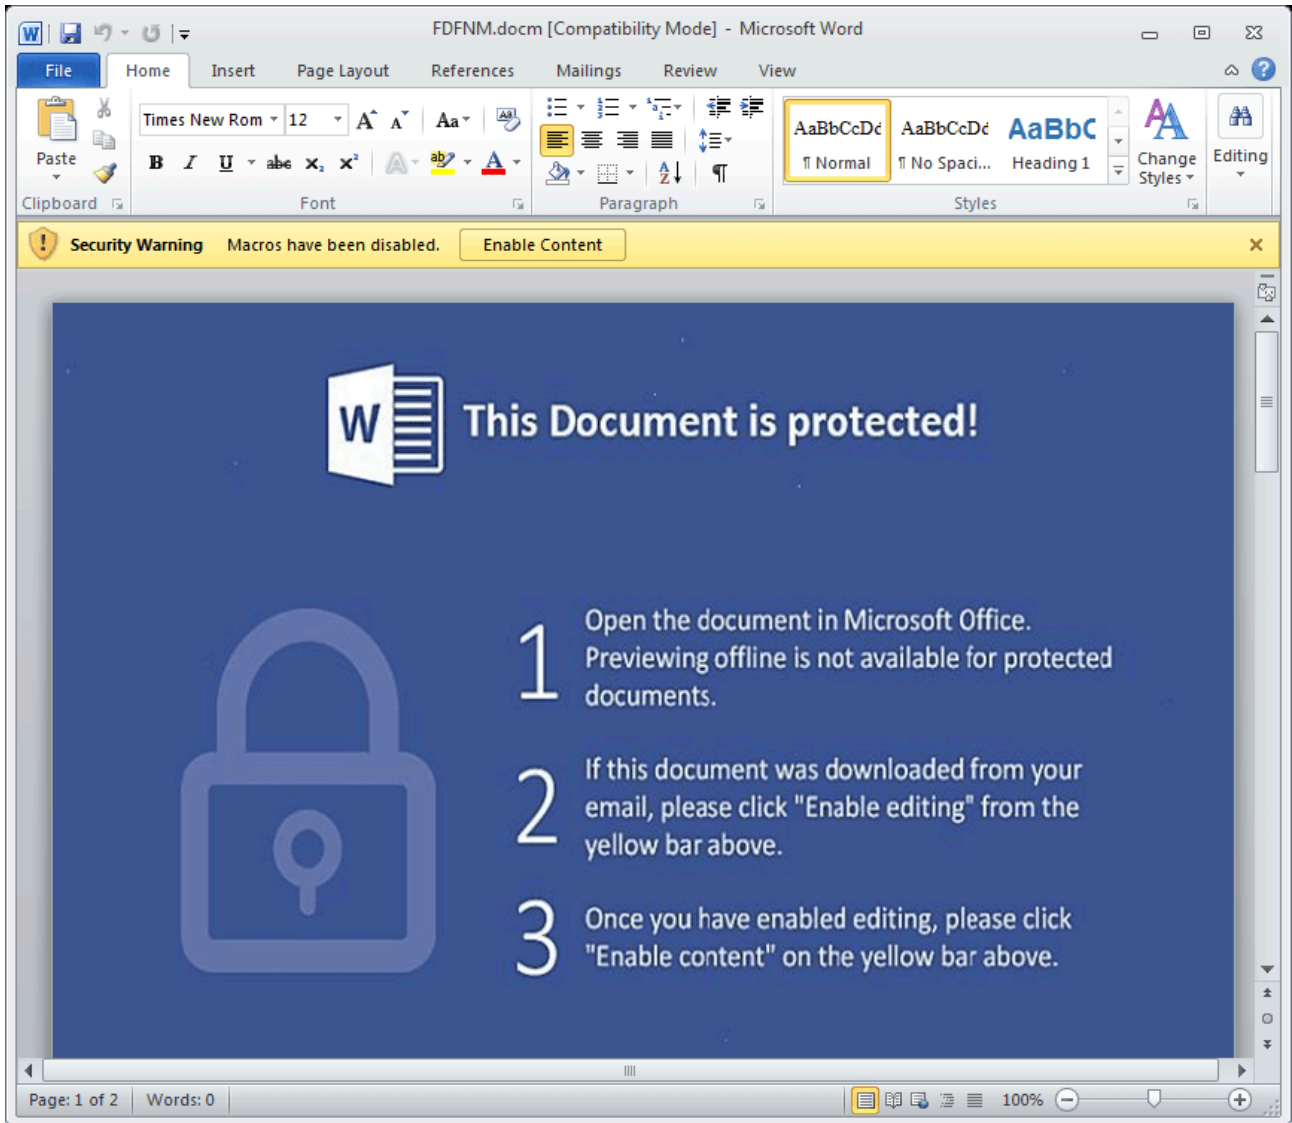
FDFNM.docm [Compatibility Mode] - Microsoft Word

File Home Insert Page Layout References Mailings Review View

Paste
Clipboard
Times New Rom 12
B I U abe $x_2$ $x^2$
Font
Paragraph
AaBbCcDc ¶ Normal
AaBbCcDc ¶ No Spaci...
AaBbC Heading 1
Change Styles
Styles
Editing

Security Warning Macros have been disabled. Enable Content

W This Document is protected!

1 Open the document in Microsoft Office. Previewing offline is not available for protected documents.

2 If this document was downloaded from your email, please click "Enable editing" from the yellow bar above.

3 Once you have enabled editing, please click "Enable content" on the yellow bar above.

Page: 1 of 2 Words: 0 100%